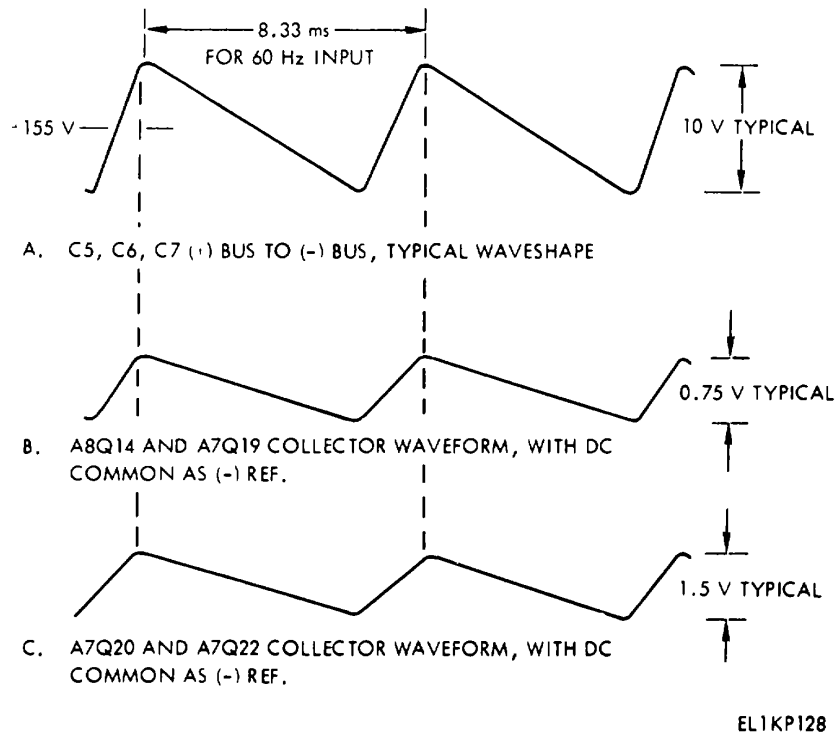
8.33 ms
FOR 60 Hz INPUT

-155 V

10 V TYPICAL

A. C5, C6, C7 (+) BUS TO (-) BUS, TYPICAL WAVESHAPE

0.75 V TYPICAL

B. A8Q14 AND A7Q19 COLLECTOR WAVEFORM, WITH DC COMMON AS (-) REF.

1.5 V TYPICAL

C. A7Q20 AND A7Q22 COLLECTOR WAVEFORM, WITH DC COMMON AS (-) REF.

EL1KP128